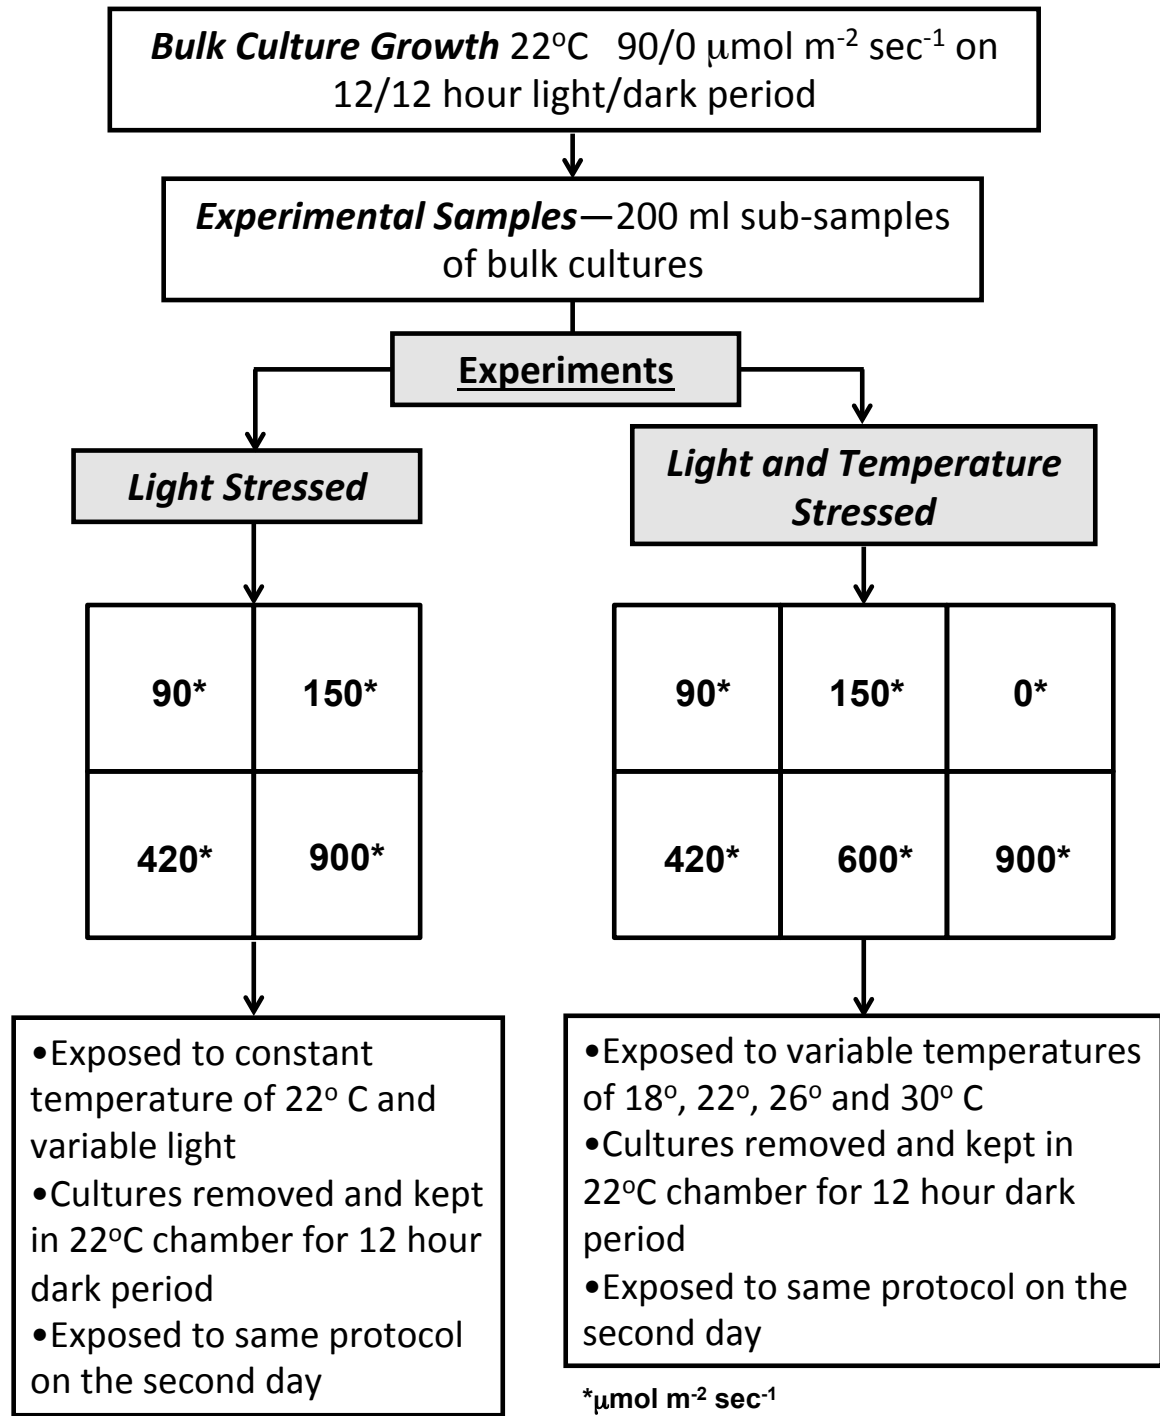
Bulk Culture Growth 22$^{o}$C 90/0 μmol m$^{-2}$ sec$^{-1}$ on 12/12 hour light/dark period

Experimental Samples—200 ml sub-samples of bulk cultures

Experiments

Light Stressed

Light and Temperature Stressed

| 90* | 150* |
|---|---|
| 420* | 900* |

| 90* | 150* | 0* |
|---|---|---|
| 420* | 600* | 900* |

•Exposed to constant temperature of 22$^{o}$ C and variable light
•Cultures removed and kept in 22$^{o}$C chamber for 12 hour dark period
•Exposed to same protocol on the second day

•Exposed to variable temperatures of 18$^{o}$, 22$^{o}$, 26$^{o}$ and 30$^{o}$ C
•Cultures removed and kept in 22$^{o}$C chamber for 12 hour dark period
•Exposed to same protocol on the second day

*μmol m$^{-2}$ sec$^{-1}$